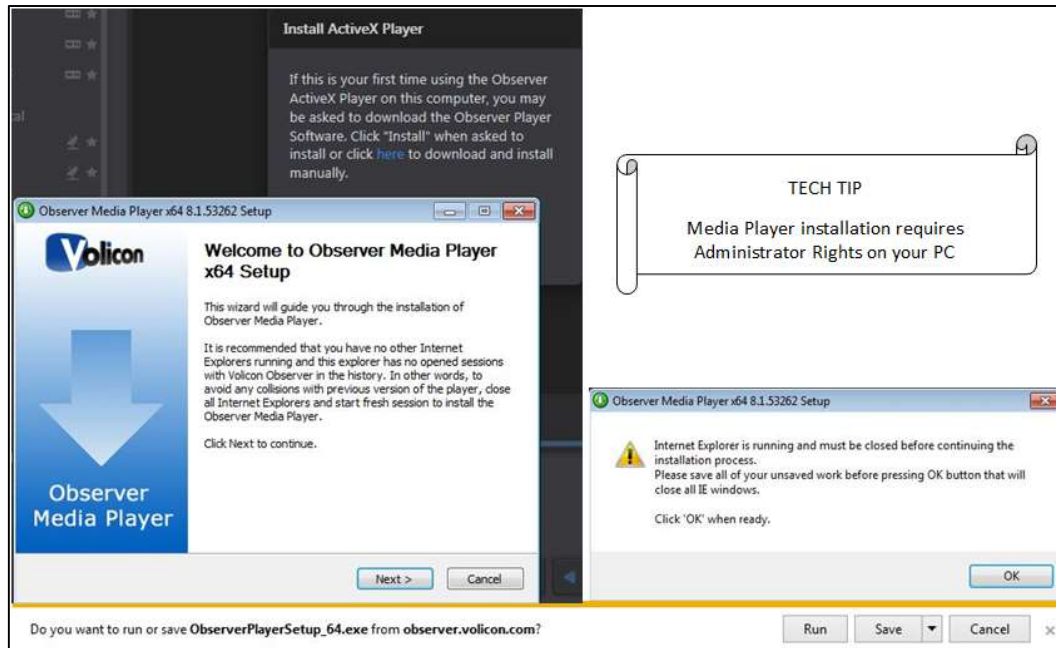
Install ActiveX Player

If this is your first time using the Observer ActiveX Player on this computer, you may be asked to download the Observer Player Software. Click "Install" when asked to install or click here to download and install manually.

TECH TIP

Media Player installation requires Administrator Rights on your PC

Observer Media Player x64 8.1.53262 Setup

Volicon

Welcome to Observer Media Player x64 Setup

This wizard will guide you through the installation of Observer Media Player.

It is recommended that you have no other Internet Explorers running and this explorer has no opened sessions with Volicon Observer in the history. In other words, to avoid any collisions with previous version of the player, close all Internet Explorers and start fresh session to install the Observer Media Player.

Click Next to continue.

Observer Media Player

Next > Cancel

Observer Media Player x64 8.1.53262 Setup

Internet Explorer is running and must be closed before continuing the installation process.
Please save all of your unsaved work before pressing OK button that will close all IE windows.

Click 'OK' when ready.

OK

Do you want to run or save ObserverPlayerSetup_64.exe from observer.volicon.com?

Run Save Cancel ×